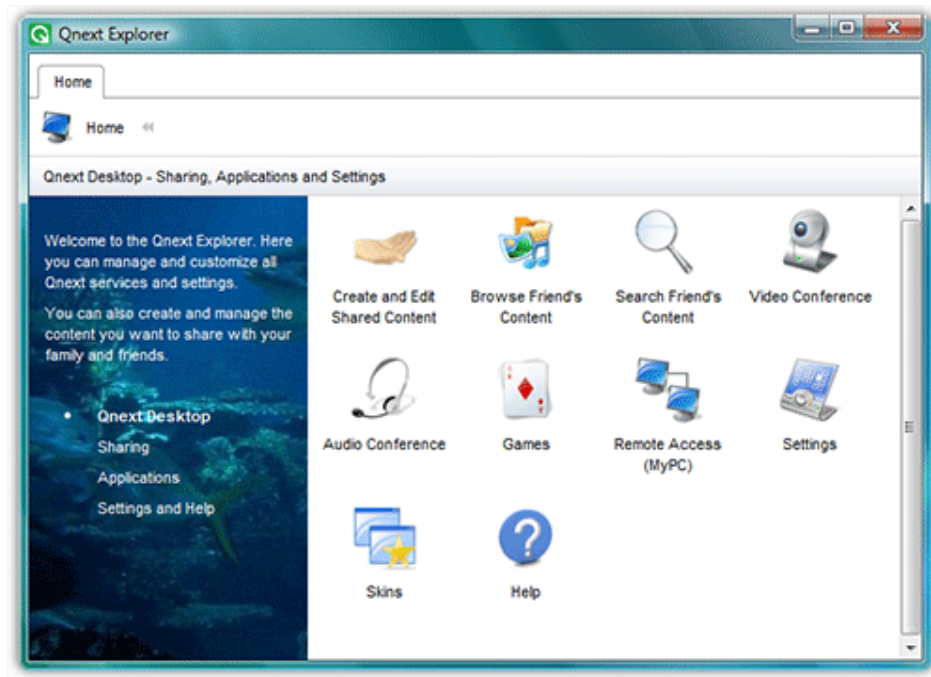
Qnext Explorer

Home

Home

Qnext Desktop - Sharing, Applications and Settings

Welcome to the Qnext Explorer. Here you can manage and customize all Qnext services and settings.

You can also create and manage the content you want to share with your family and friends.

- Qnext Desktop
- Sharing
- Applications
- Settings and Help

Create and Edit Shared Content

Browse Friend's Content

Search Friend's Content

Video Conference

Audio Conference

Games

Remote Access (MyPC)

Settings

Skins

Help